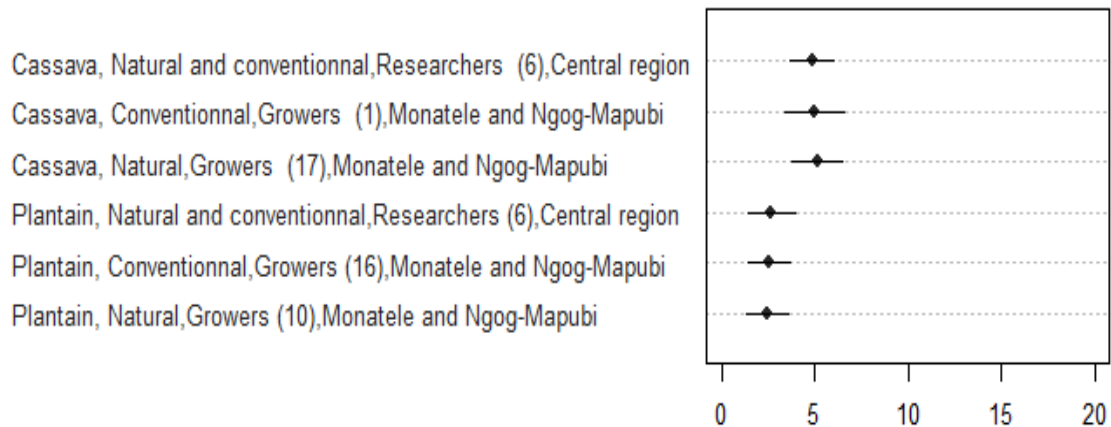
Cassava, Natural and conventionnal,Researchers (6),Central region
Cassava, Conventionnal,Growers (1),Monatele and Ngog-Mapubi
Cassava, Natural,Growers (17),Monatele and Ngog-Mapubi
Plantain, Natural and conventionnal,Researchers (6),Central region
Plantain, Conventionnal,Growers (16),Monatele and Ngog-Mapubi
Plantain, Natural,Growers (10),Monatele and Ngog-Mapubi

0 5 10 15 20